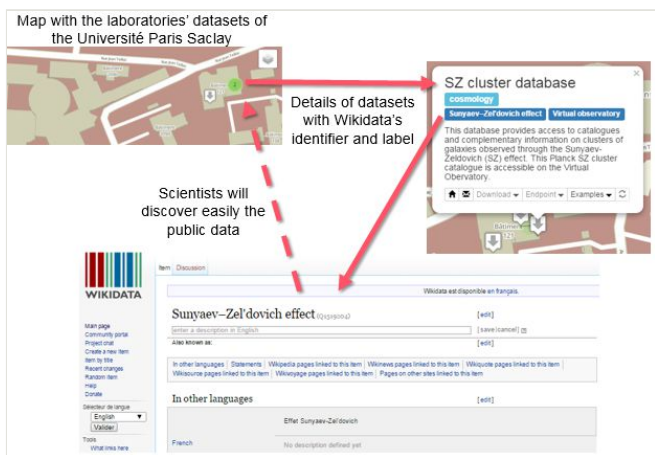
Map with the laboratories' datasets of the Université Paris Saclay

Details of datasets with Wikidata's identifier and label

SZ cluster database

cosmology

Sunyaev–Zel'dovich effect

Virtual observatory

This database provides access to catalogues and complementary information on clusters of galaxies observed through the Sunyaev-Zeldovich (SZ) effect. This Planck SZ cluster catalogue is accessible on the Virtual Observatory.

Download ▾ Endpoint ▾ Examples ▾

Scientists will discover easily the public data

WIKIDATA

Main page
Community portal
Project chat
Create a new item
Item by title
Recent changes
Random item
Help
Donate

Sélecteur de langue
English
Valider

Tools
What links here

Item Discussion

Wikidata est disponible en français.

Sunyaev–Zel'dovich effect (Q1129004)

[edit]

enter a description in English

[save|cancel]

Also known as:

[edit]

In other languages | Statements | Wikipedia pages linked to this item | Wikinews pages linked to this item | Wikiquote pages linked to this item | Wikisource pages linked to this item | Wikivoyage pages linked to this item | Pages on other sites linked to this item

In other languages

[edit]

Effet Sunyaev-Zel'dovich

French

No description defined yet